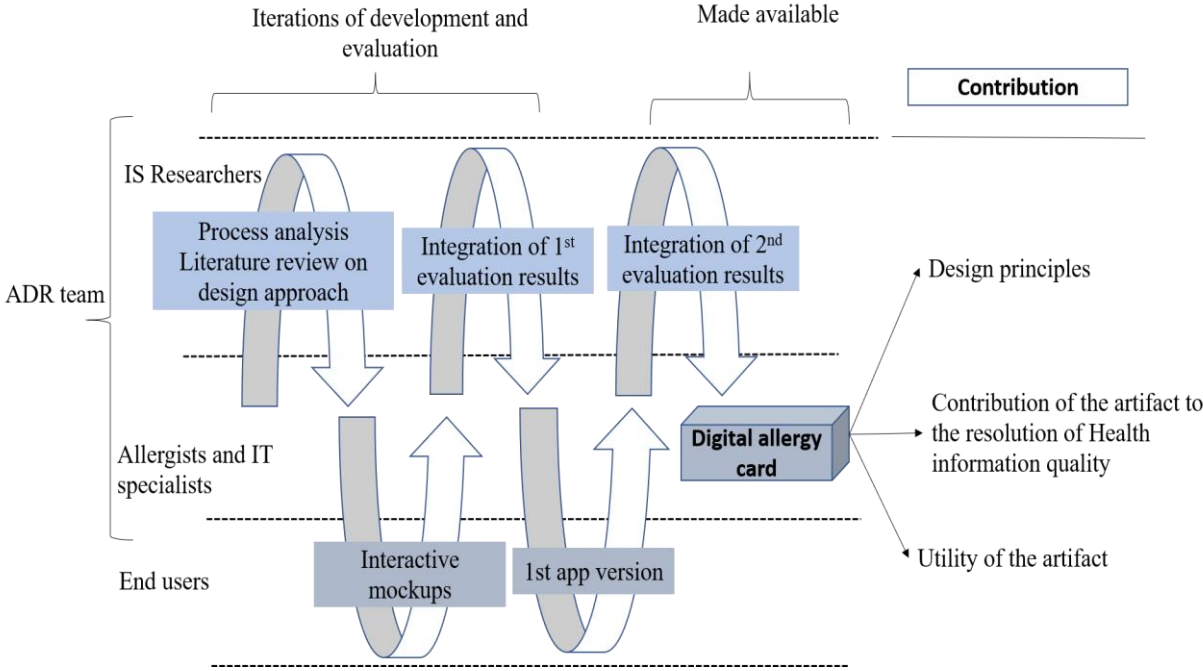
Iterations of development and evaluation

Made available

Contribution

IS Researchers

Process analysis Literature review on design approach

Integration of 1$^{st}$ evaluation results

Integration of 2$^{nd}$ evaluation results

ADR team

Design principles

Allergists and IT specialists

Digital allergy card

Contribution of the artifact to the resolution of Health information quality

End users

Interactive mockups

1st app version

Utility of the artifact